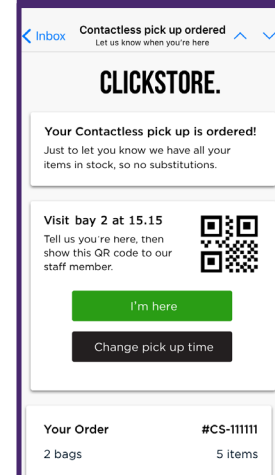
Inbox
Contactless pick up ordered
Let us know when you're here

CLICKSTORE.

Your Contactless pick up is ordered!
Just to let you know we have all your items in stock, so no substitutions.

Visit bay 2 at 15.15
Tell us you're here, then show this QR code to our staff member.

I'm here

Change pick up time

Your Order
#CS-111111
2 bags
5 items